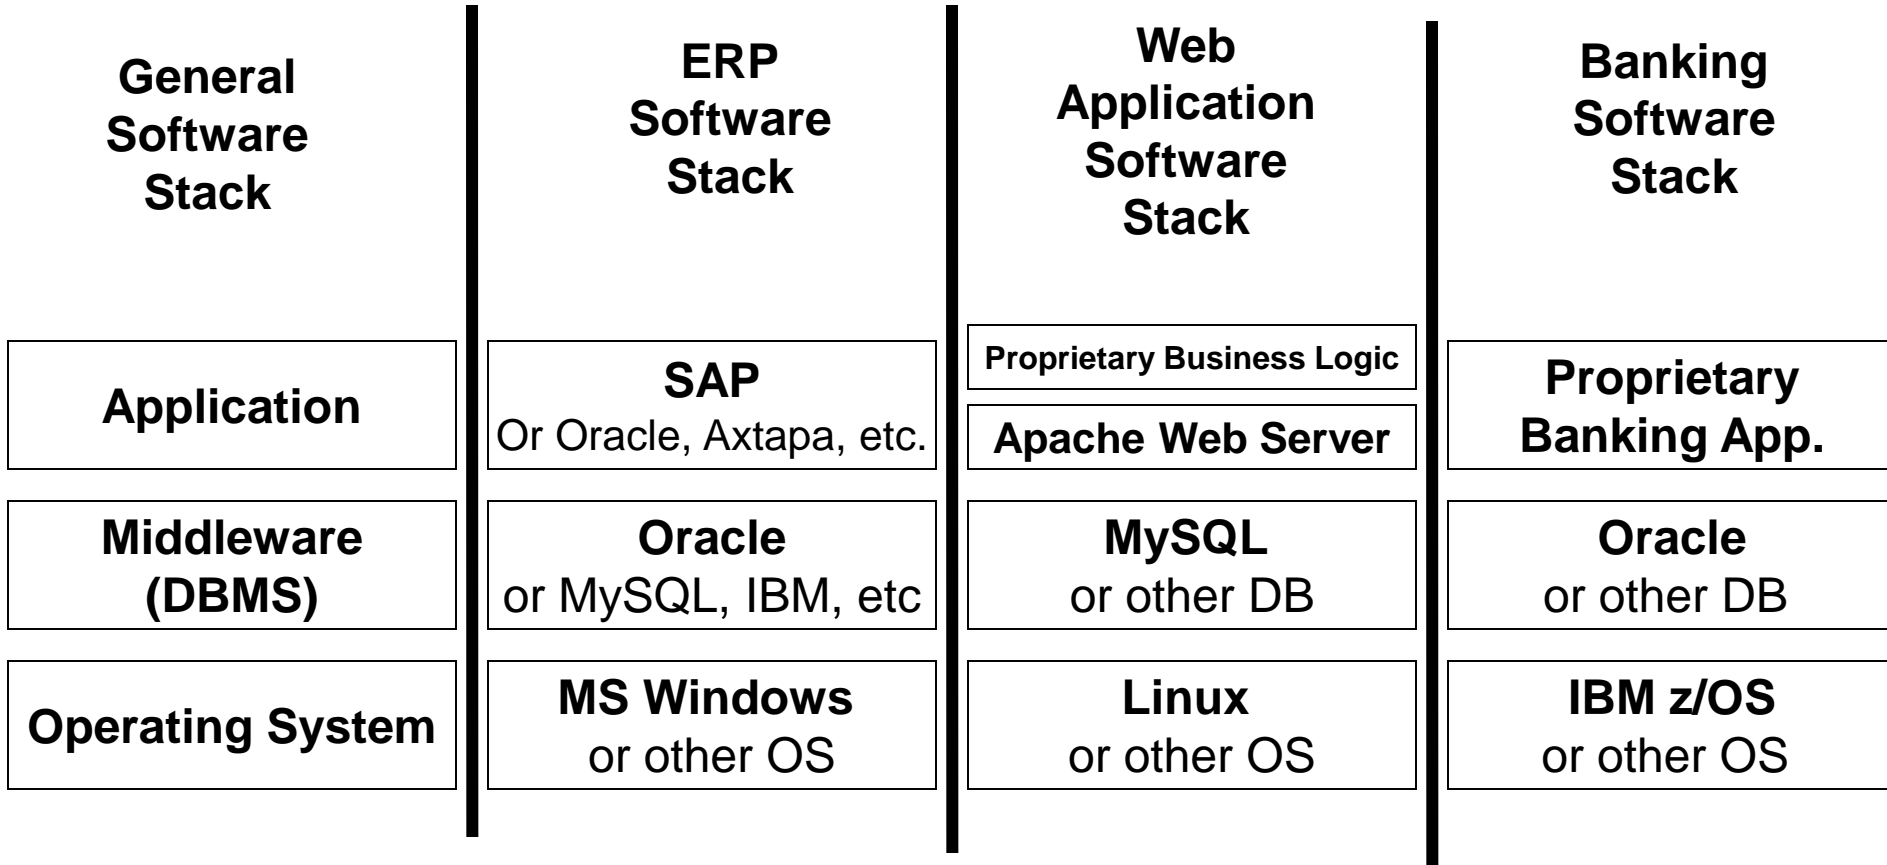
General Software Stack

Application

Middleware (DBMS)

Operating System

ERP Software Stack

SAP
Or Oracle, Axtapa, etc.

Oracle
or MySQL, IBM, etc

MS Windows
or other OS

Web Application Software Stack

Proprietary Business Logic

Apache Web Server

MySQL
or other DB

Linux
or other OS

Banking Software Stack

Proprietary Banking App.

Oracle
or other DB

IBM z/OS
or other OS